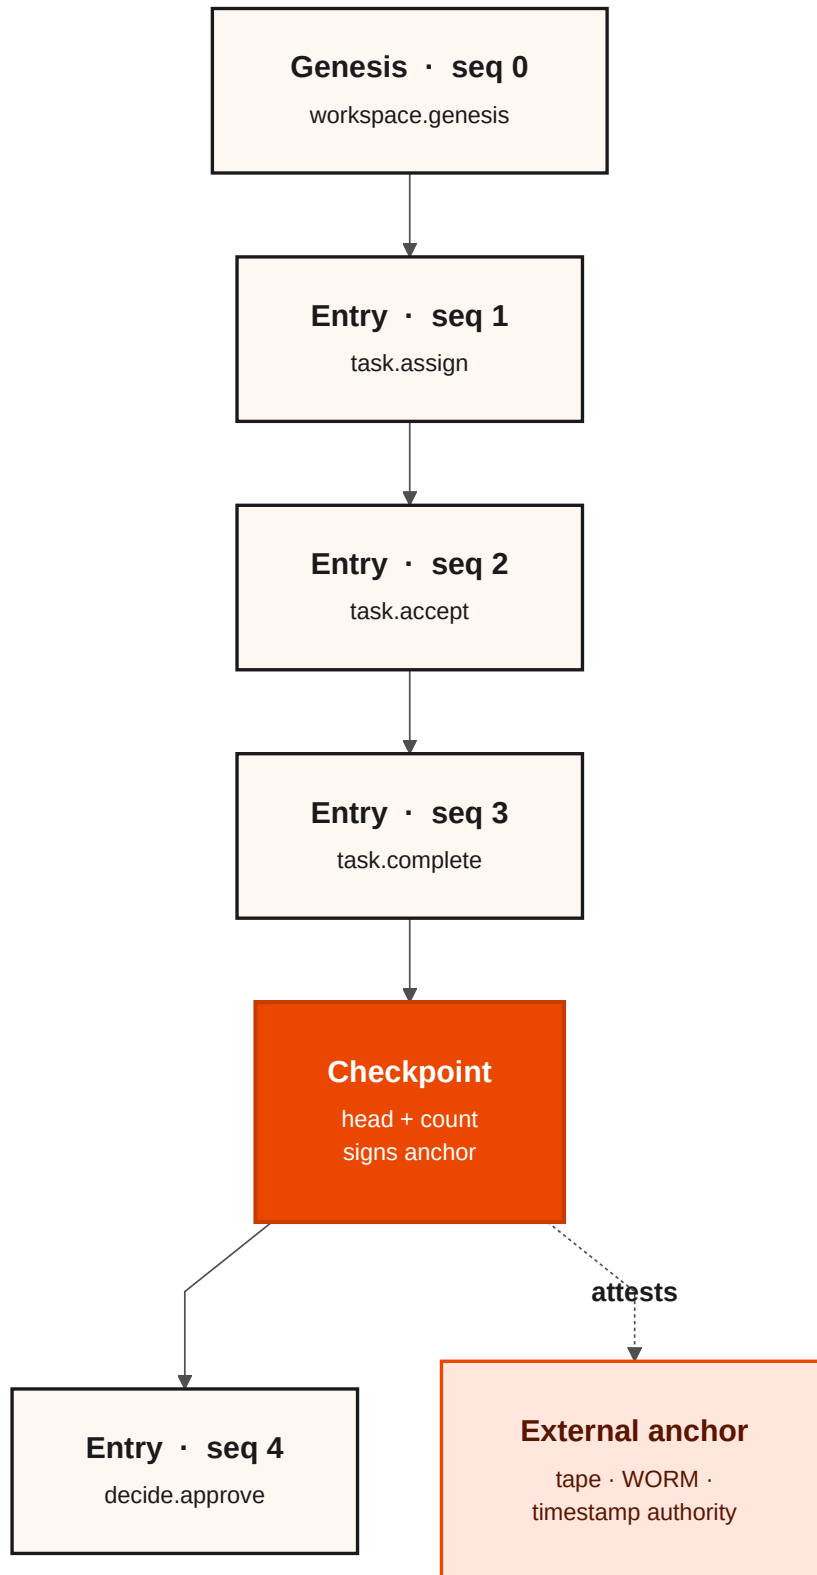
Genesis · seq 0
workspace.genesis

Entry · seq 1
task.assign

Entry · seq 2
task.accept

Entry · seq 3
task.complete

Checkpoint
head + count
signs anchor

attests

Entry · seq 4
decide.approve

External anchor
tape · WORM ·
timestamp authority